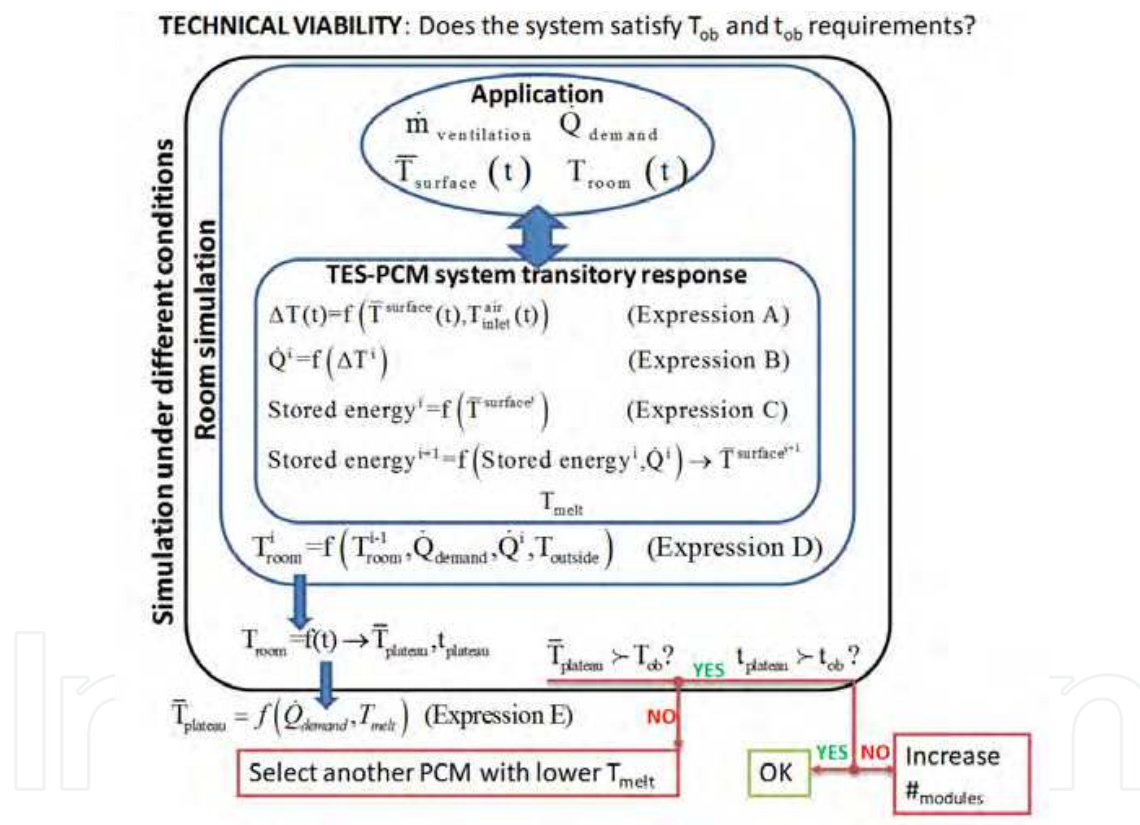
TECHNICAL VIABILITY: Does the system satisfy $T_{ob}$ and $t_{ob}$ requirements?

Simulation under different conditions

Room simulation

Application

$\dot{m}_{ventilation}$ $\dot{Q}_{demand}$

$\overline{T}_{surface}(t)$ $T_{room}(t)$

TES-PCM system transitory response

$\Delta T(t)=f\left(\overline{T}^{surface}(t), T^{air}_{inlet}(t)\right)$ (Expression A)

$\dot{Q}^{i}=f\left(\Delta T^{i}\right)$ (Expression B)

Stored energy$^{i}=f\left(\overline{T}^{surface^{i}}\right)$ (Expression C)

Stored energy$^{i+1}=f\left(\text{Stored energy}^{i}, \dot{Q}^{i}\right) \rightarrow \overline{T}^{surface^{i+1}}$

$T_{melt}$

$T^{i}_{room}=f\left(T^{i-1}_{room}, \dot{Q}_{demand}, \dot{Q}^{i}, T_{outside}\right)$ (Expression D)

$T_{room}=f(t) \rightarrow \overline{T}_{plateau}, t_{plateau}$

$\overline{T}_{plateau} \succ T_{ob}$? YES $t_{plateau} \succ t_{ob}$?

$\overline{T}_{plateau}=f\left(\dot{Q}_{demand}, T_{melt}\right)$ (Expression E)

NO

Select another PCM with lower $T_{melt}$

YES NO

OK

Increase $\#_{modules}$